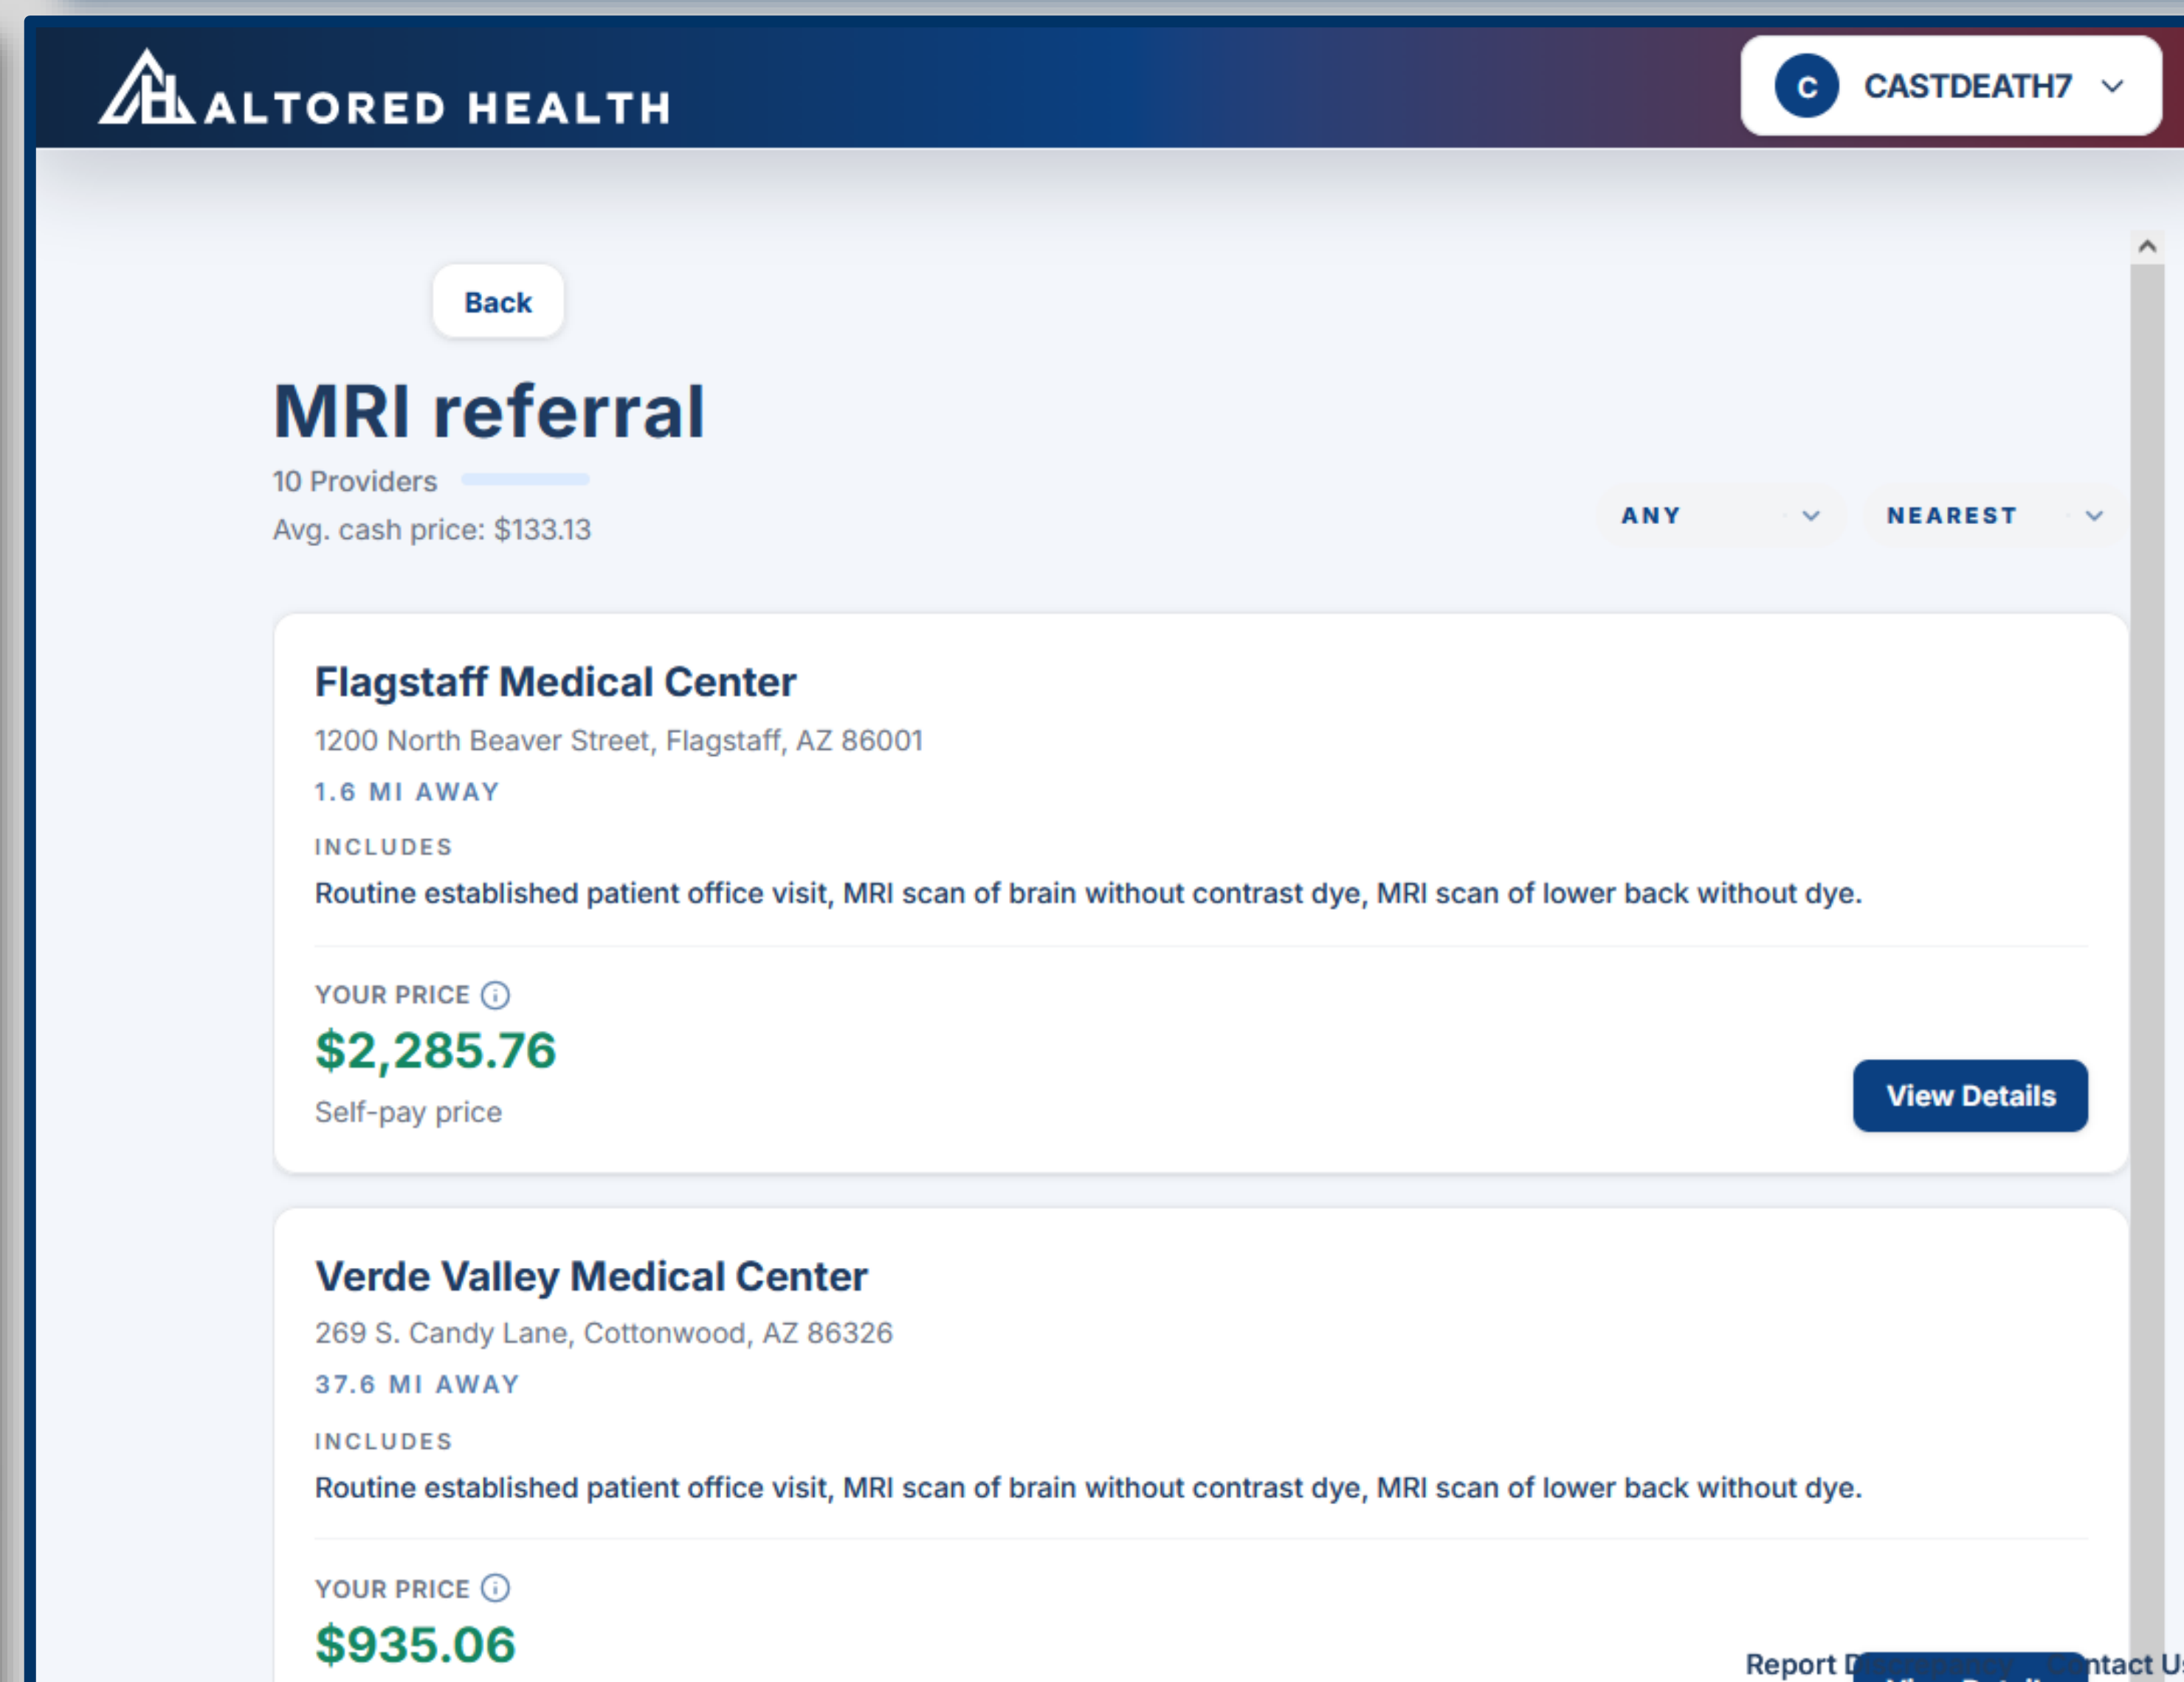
ALTORED HEALTH

C CASTDEATH7

Back

MRI referral

10 Providers

Avg. cash price: $133.13

ANY

NEAREST

Flagstaff Medical Center

1200 North Beaver Street, Flagstaff, AZ 86001

1.6 MI AWAY

INCLUDES

Routine established patient office visit, MRI scan of brain without contrast dye, MRI scan of lower back without dye.

YOUR PRICE

$2,285.76

Self-pay price

View Details

Verde Valley Medical Center

269 S. Candy Lane, Cottonwood, AZ 86326

37.6 MI AWAY

INCLUDES

Routine established patient office visit, MRI scan of brain without contrast dye, MRI scan of lower back without dye.

YOUR PRICE

$935.06

Report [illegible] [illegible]ntact U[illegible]